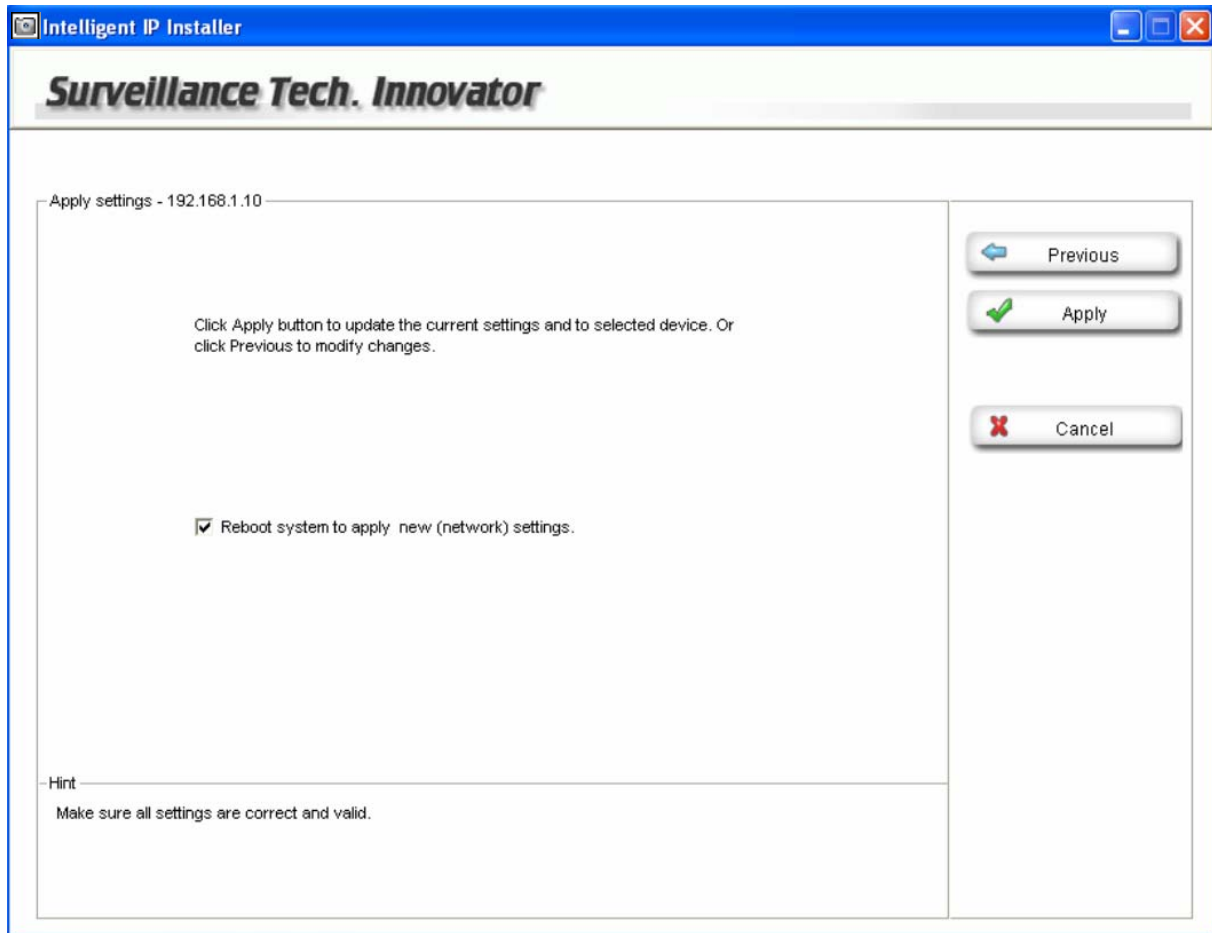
Intelligent IP Installer

Surveillance Tech. Innovator

Apply settings - 192.168.1.10

Click Apply button to update the current settings and to selected device. Or click Previous to modify changes.

Reboot system to apply new (network) settings.

Hint

Make sure all settings are correct and valid.

Previous

Apply

Cancel